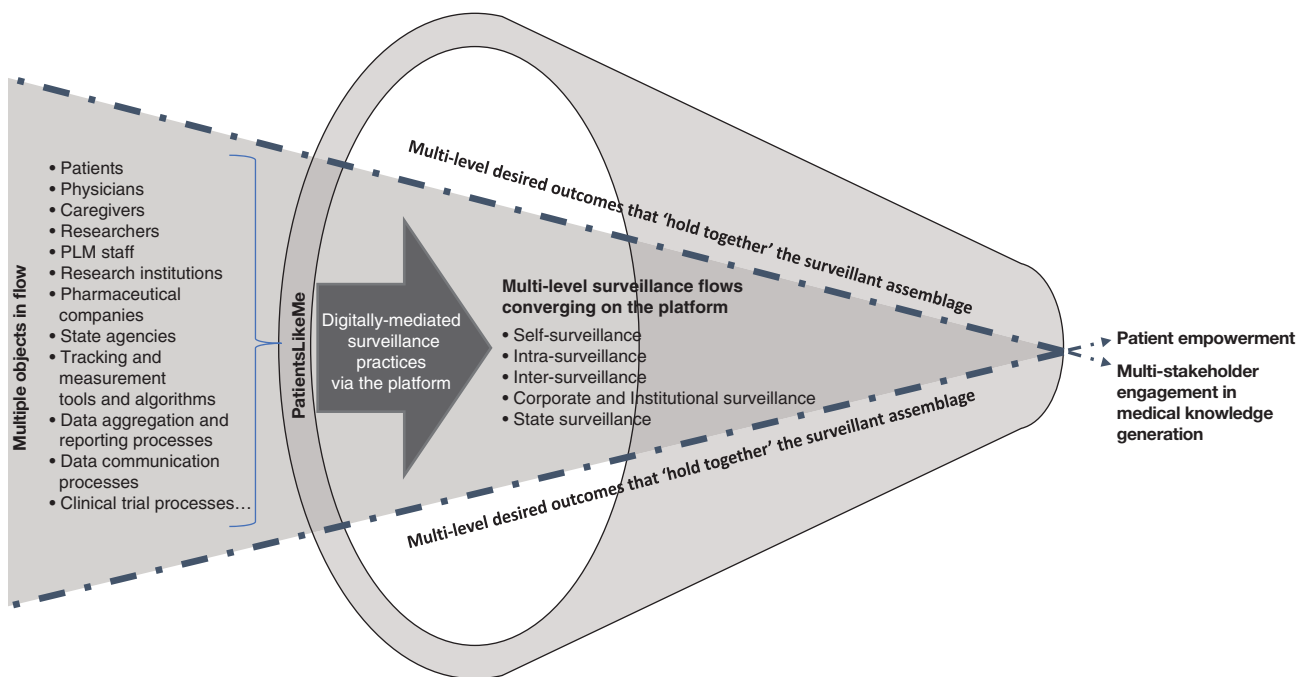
Multiple objects in flow

• Patients
• Physicians
• Caregivers
• Researchers
• PLM staff
• Research institutions
• Pharmaceutical companies
• State agencies
• Tracking and measurement tools and algorithms
• Data aggregation and reporting processes
• Data communication processes
• Clinical trial processes…

PatientsLikeMe

Digitally-mediated surveillance practices via the platform

Multi-level desired outcomes that 'hold together' the surveillant assemblage

Multi-level surveillance flows converging on the platform
• Self-surveillance
• Intra-surveillance
• Inter-surveillance
• Corporate and Institutional surveillance
• State surveillance

Multi-level desired outcomes that 'hold together' the surveillant assemblage

Patient empowerment

Multi-stakeholder engagement in medical knowledge generation